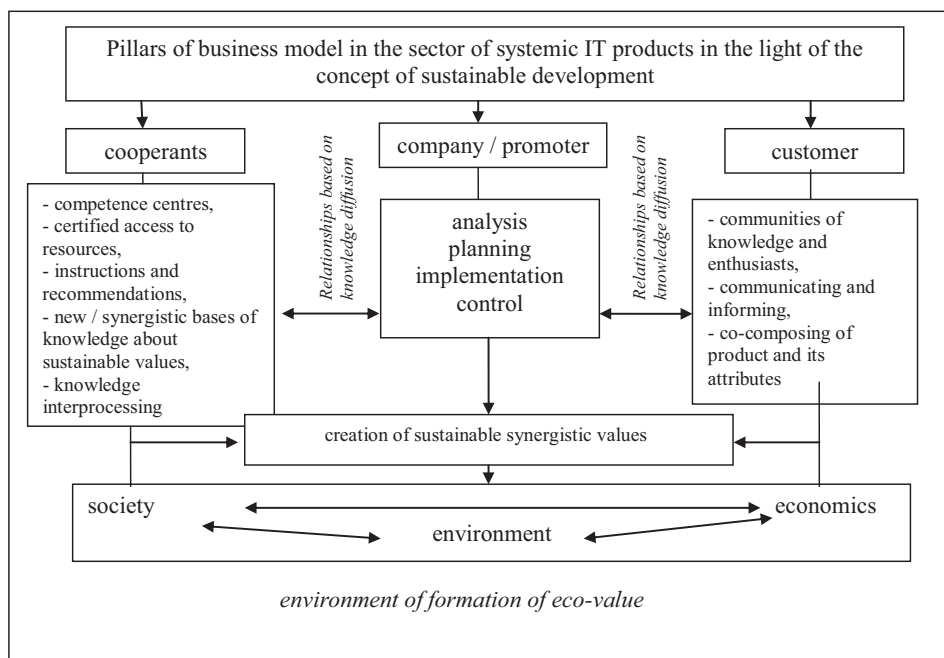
Pillars of business model in the sector of systemic IT products in the light of the concept of sustainable development

cooperants

company / promoter

customer

Relationships based on knowledge diffusion

Relationships based on knowledge diffusion

- competence centres,
- certified access to resources,
- instructions and recommendations,
- new / synergistic bases of knowledge about sustainable values,
- knowledge interprocessing

analysis
planning
implementation
control

- communities of knowledge and enthusiasts,
- communicating and informing,
- co-composing of product and its attributes

creation of sustainable synergistic values

society

economics

environment

environment of formation of eco-value